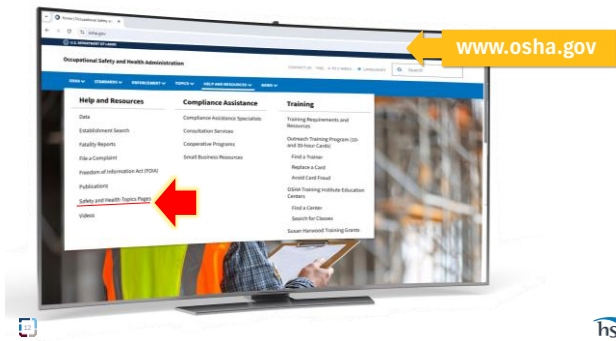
www.osha.gov

Home | Occupational Safety a

osha.gov

U.S. DEPARTMENT OF LABOR

Occupational Safety and Health Administration

CONTACT US FAQ A TO Z INDEX LANGUAGES Search

OSHA STANDARDS ENFORCEMENT TOPICS HELP AND RESOURCES NEWS

Help and Resources

Data

Establishment Search

Fatality Reports

File a Complaint

Freedom of Information Act (FOIA)

Publications

Safety and Health Topics Pages

Videos

Compliance Assistance

Compliance Assistance Specialists

Consultation Services

Cooperative Programs

Small Business Resources

Training

Training Requirements and Resources

Outreach Training Program (10- and 30-hour Cards)

Find a Trainer

Replace a Card

Avoid Card Fraud

OSHA Training Institute Education Centers

Find a Center

Search for Classes

Susan Harwood Training Grants

12

hs